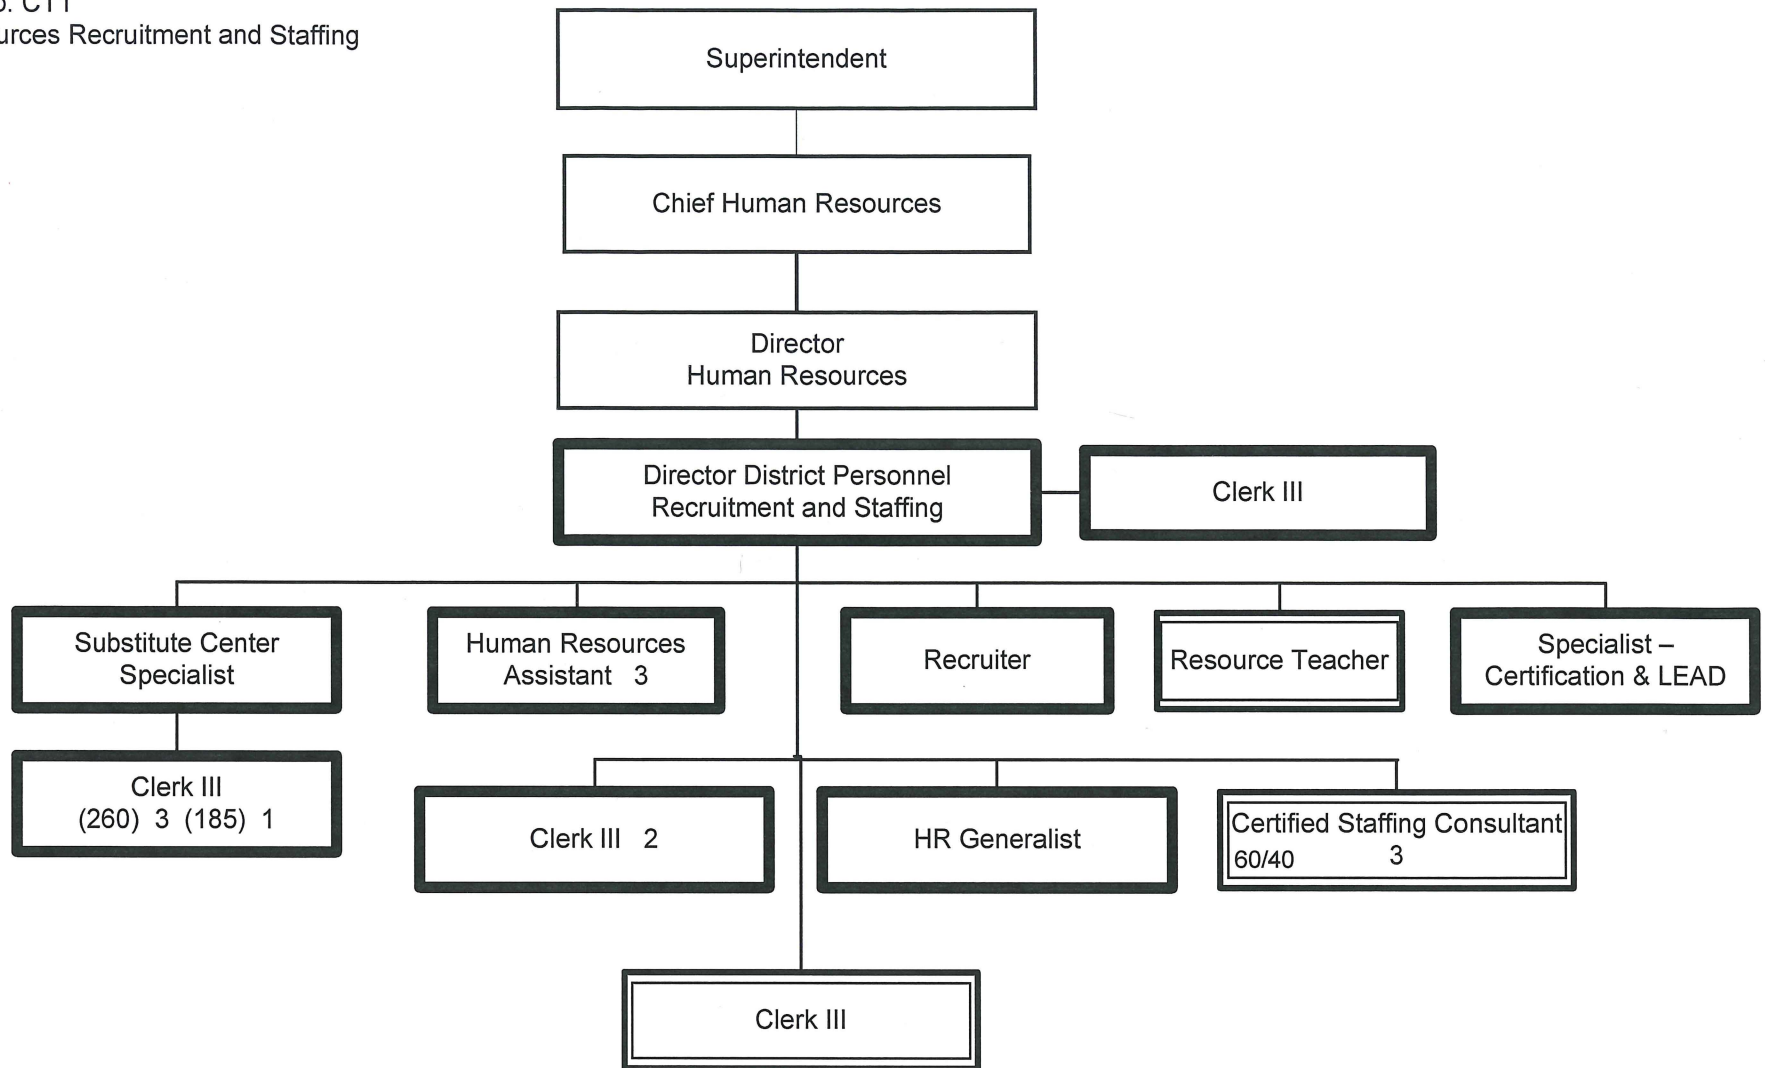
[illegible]. C11
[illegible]urces Recruitment and Staffing

Superintendent

Chief Human Resources

Director
Human Resources

Director District Personnel
Recruitment and Staffing

Clerk III

Substitute Center Specialist

Human Resources Assistant 3

Recruiter

Resource Teacher

Specialist – Certification & LEAD

Clerk III
(260) 3 (185) 1

Clerk III 2

HR Generalist

Certified Staffing Consultant
60/40 3

Clerk III